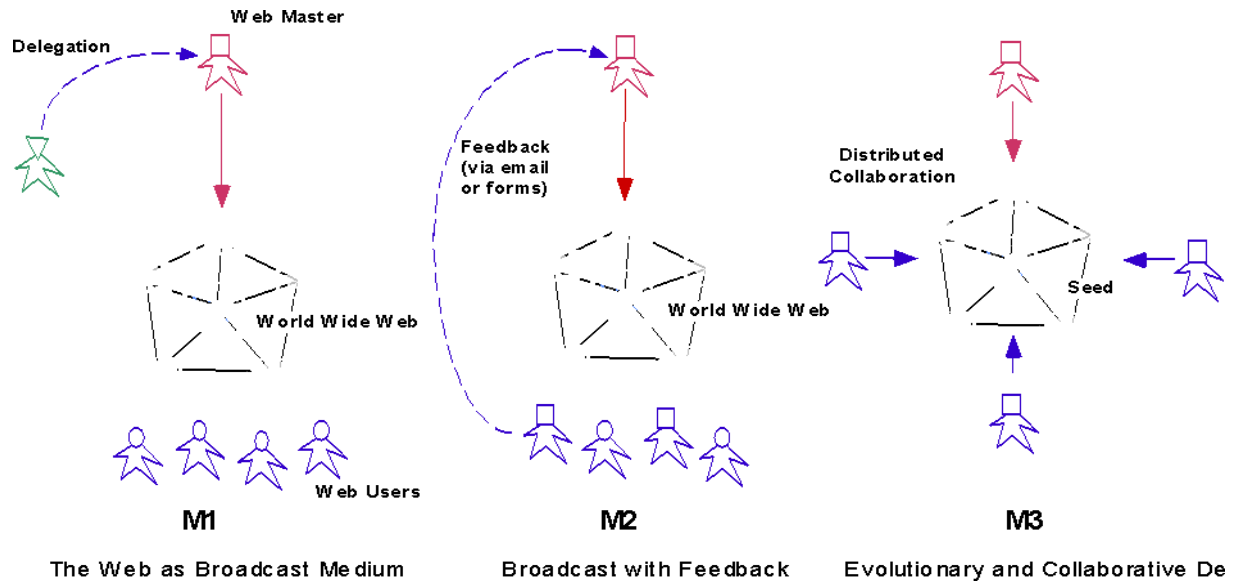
Web Master

Delegation

World Wide Web

Web Users

M1

The Web as Broadcast Medium

Feedback (via email or forms)

World Wide Web

M2

Broadcast with Feedback

Distributed Collaboration

Seed

M3

Evolutionary and Collaborative De